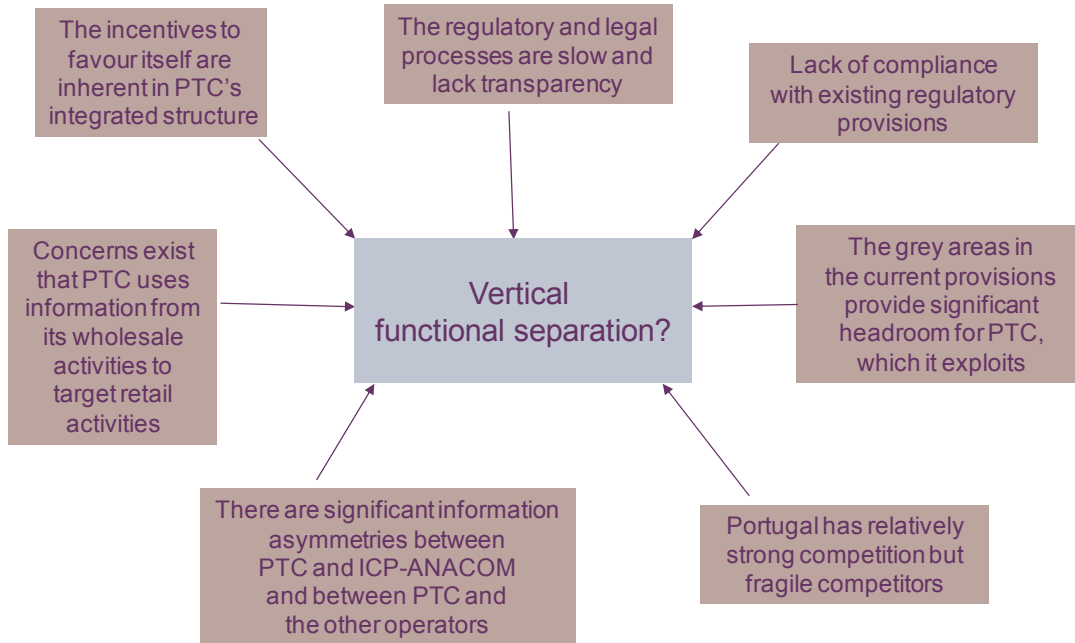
The incentives to favour itself are inherent in PTC's integrated structure

The regulatory and legal processes are slow and lack transparency

Lack of compliance with existing regulatory provisions

Concerns exist that PTC uses information from its wholesale activities to target retail activities

Vertical functional separation?

The grey areas in the current provisions provide significant headroom for PTC, which it exploits

There are significant information asymmetries between PTC and ICP-ANACOM and between PTC and the other operators

Portugal has relatively strong competition but fragile competitors